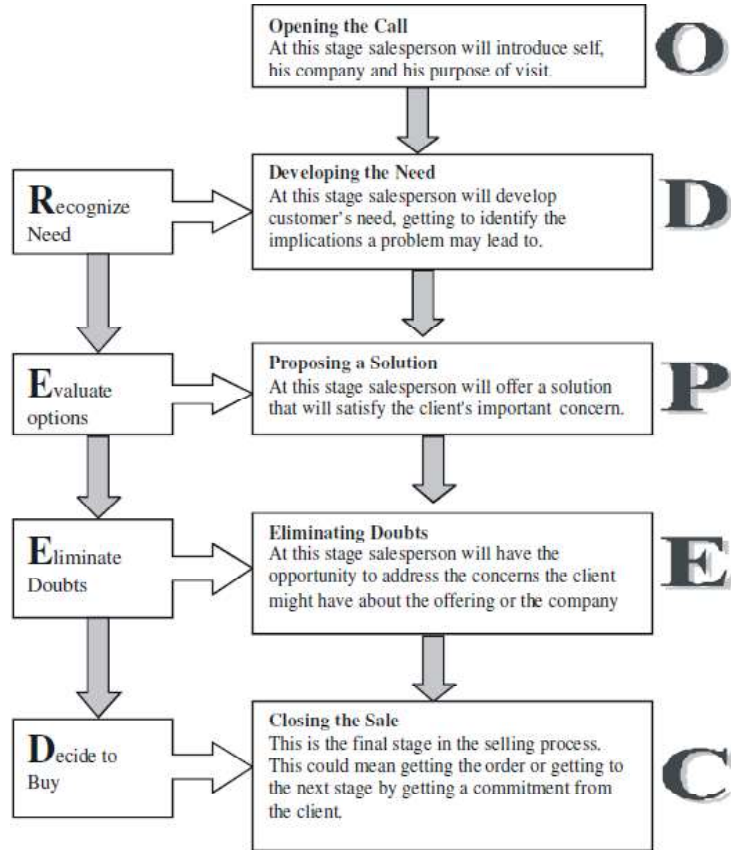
Opening the Call
At this stage salesperson will introduce self, his company and his purpose of visit.

O

Recognize Need

Developing the Need
At this stage salesperson will develop customer's need, getting to identify the implications a problem may lead to.

D

Evaluate options

Proposing a Solution
At this stage salesperson will offer a solution that will satisfy the client's important concern.

P

Eliminate Doubts

Eliminating Doubts
At this stage salesperson will have the opportunity to address the concerns the client might have about the offering or the company

E

Decide to Buy

Closing the Sale
This is the final stage in the selling process. This could mean getting the order or getting to the next stage by getting a commitment from the client.

C